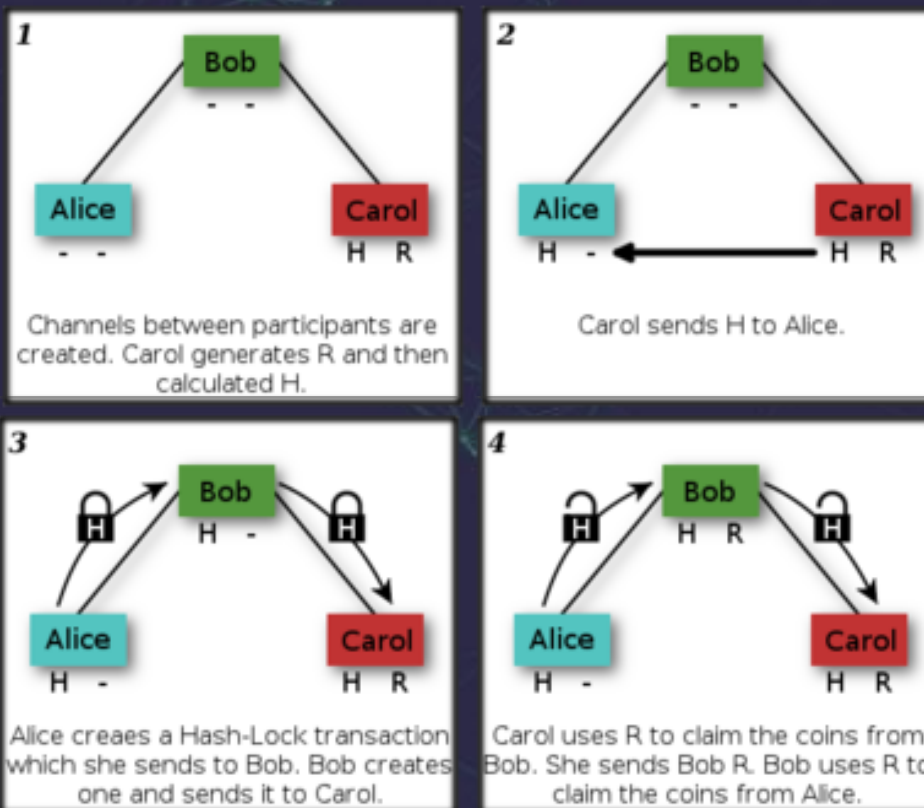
1

Bob
- -

Alice
- -

Carol
H R

Channels between participants are created. Carol generates R and then calculated H.

2

Bob
- -

Alice
H -

Carol
H R

Carol sends H to Alice.

3

Bob
H -

H

H

Alice
H -

Carol
H R

Alice creaes a Hash-Lock transaction which she sends to Bob. Bob creates one and sends it to Carol.

4

Bob
H R

H

H

Alice
H -

Carol
H R

Carol uses R to claim the coins from Bob. She sends Bob R. Bob uses R to claim the coins from Alice.